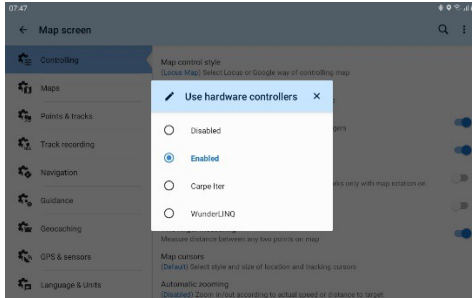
07:47

Map screen

Controlling

Maps

Points & tracks

Track recording

Navigation

Guidance

Geocaching

GPS & sensors

Language & Units

Map control style

(Locus Map) Select Locus or Google way of controlling map

Use hardware controllers

Disabled

Enabled

Carpe Iter

WunderLINQ

Measure distance between any two points on map

Map cursors

(Default) Select style and size of location and tracking cursors

Automatic zooming

(Disabled) Zoom in/out according to actual speed or distance to target